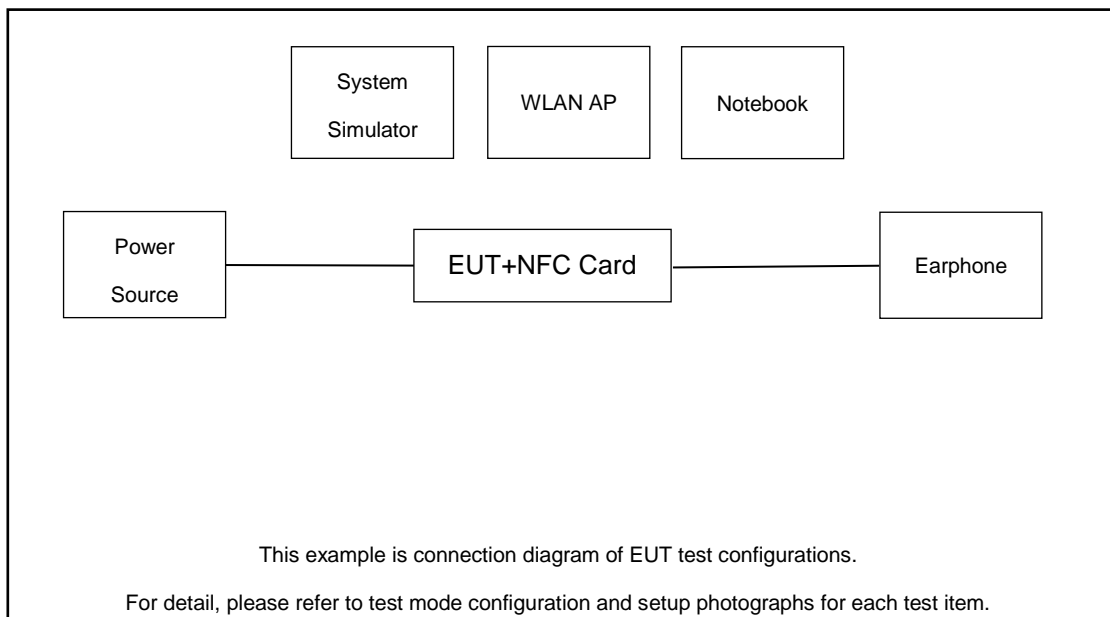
System Simulator

WLAN AP

Notebook

Power Source

EUT+NFC Card

Earphone

This example is connection diagram of EUT test configurations.

For detail, please refer to test mode configuration and setup photographs for each test item.